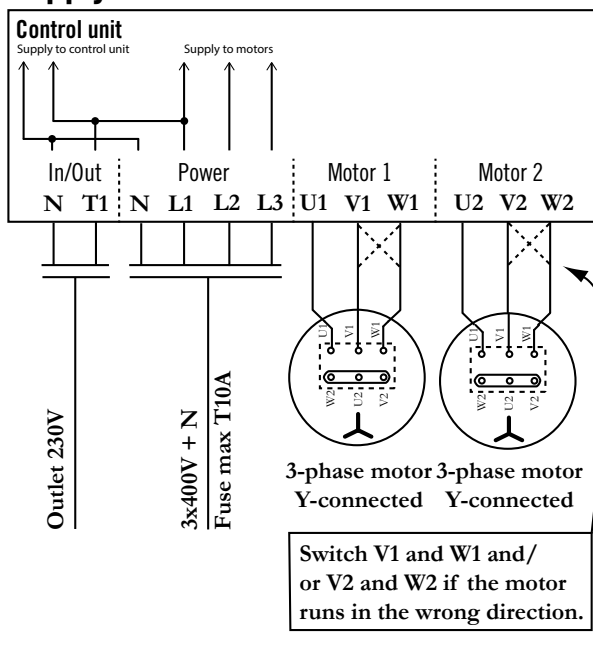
Control unit
Supply to control unit
Supply to motors

In/Out
N T1

Power
N L1 L2 L3

Motor 1
U1 V1 W1

Motor 2
U2 V2 W2

U1 V1 W1
W2 U2 V2

U1 V1 W1
W2 U2 V2

Outlet 230V

3x400V + N
Fuse max T10A

3-phase motor
Y-connected

3-phase motor
Y-connected

Switch V1 and W1 and/ or V2 and W2 if the motor runs in the wrong direction.